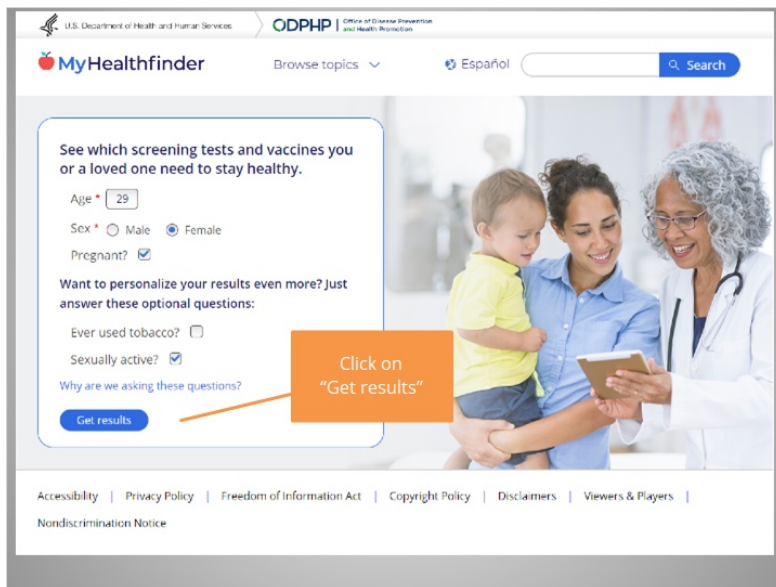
U.S. Department of Health and Human Services

ODPHP | Office of Disease Prevention and Health Promotion

MyHealthfinder

Browse topics

Español

Search

See which screening tests and vaccines you or a loved one need to stay healthy.

Age * 29

Sex * Male Female

Pregnant?

Want to personalize your results even more? Just answer these optional questions:

Ever used tobacco?

Sexually active?

Why are we asking these questions?

Get results

Click on "Get results"

Accessibility | Privacy Policy | Freedom of Information Act | Copyright Policy | Disclaimers | Viewers & Players |

Nondiscrimination Notice